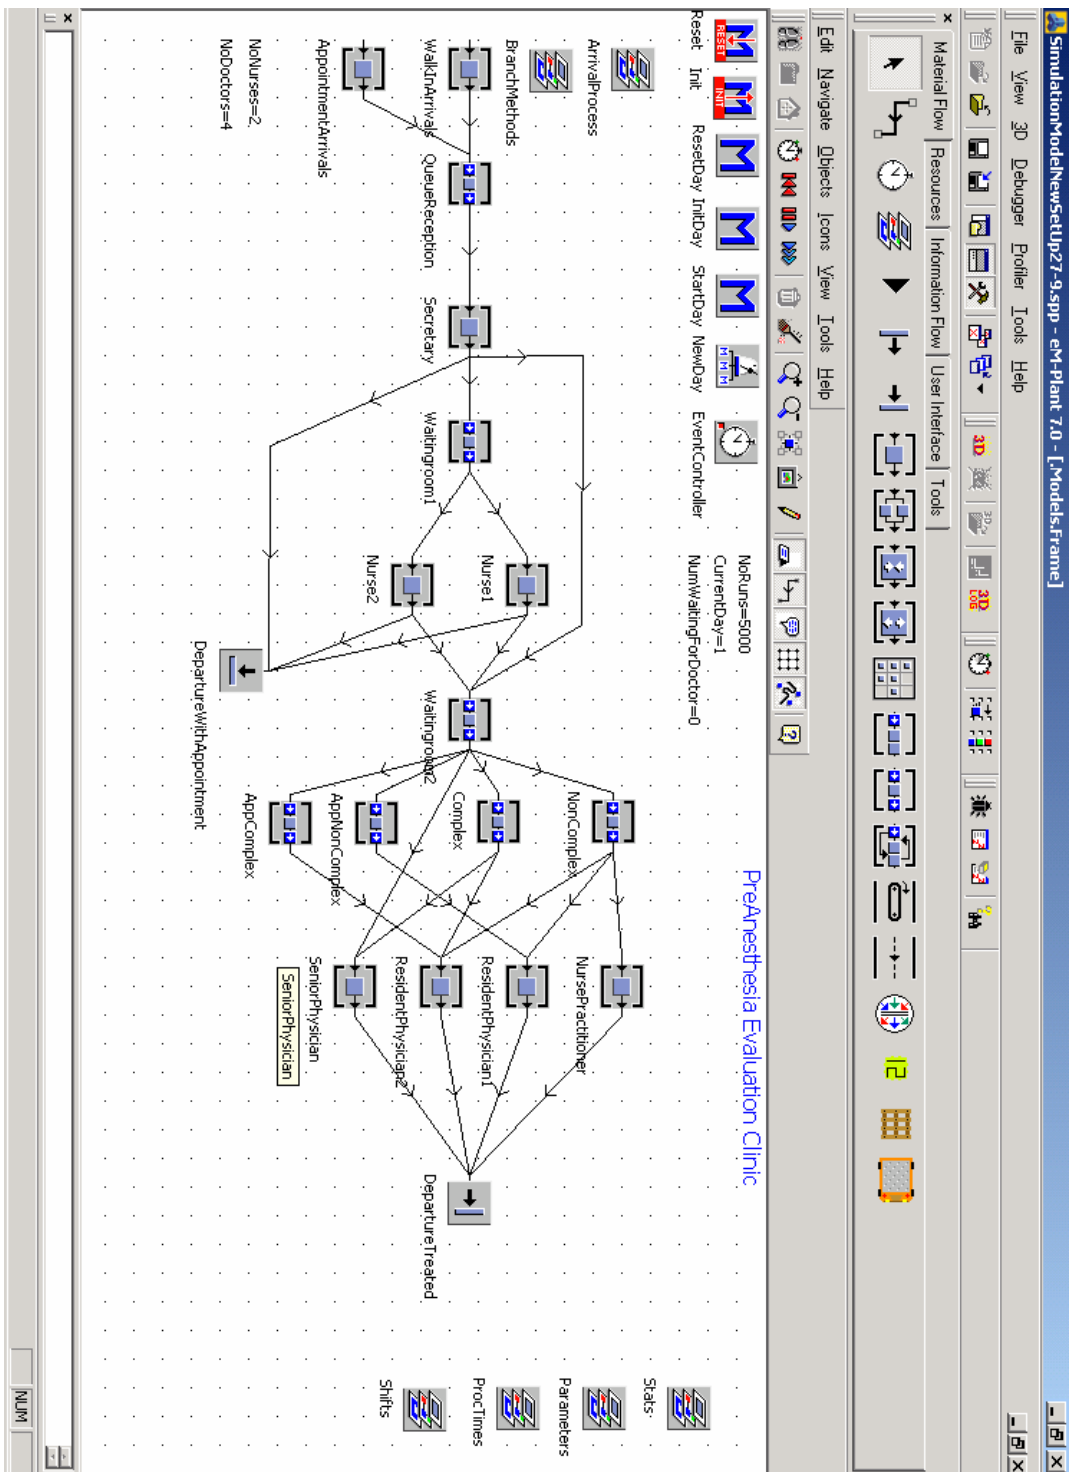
SimulationModelNewSetUp27-9.spp - eM-Plant 7.0 - [.Models.Frame]

File View 3D Debugger Profiler Tools Help

Material Flow | Resources | Information Flow | User Interface | Tools

Edit Navigate Objects Icons View Tools Help

RESET INIT

Reset Init ResetDay InitDay StartDay NewDay EventController

NoRuns=5000
CurrentDay=1
NumWaitingForDoctor=0

PreAnesthesia Evaluation Clinic

ArrivalProcess
BranchMethods
WalkInArrivals
AppointmentArrivals
NoNurses=2
NoDoctors=4

QueueReception
Secretary
Waitingroom1
Nurse1
Nurse2
DepartureWithAppointment
Waitingroom2
NonComplex
Complex
AppNonComplex
AppComplex
NursePractitioner
ResidentPhysician1
ResidentPhysician2
SeniorPhysician
SeniorPhysician
DepartureTreated

Stats
Parameters
ProcTimes
Shifts

NUM